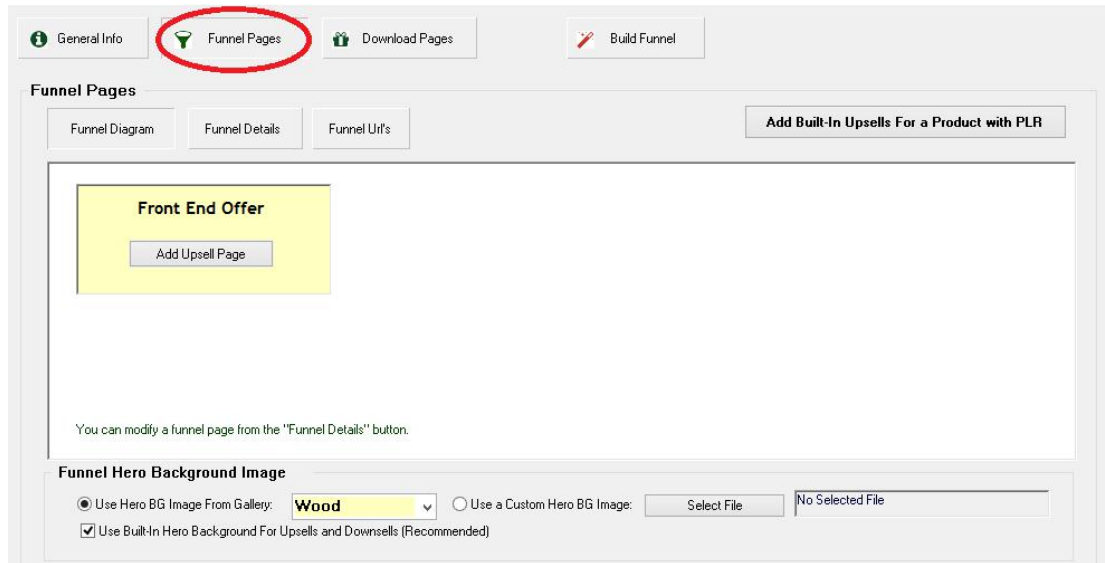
General Info

Funnel Pages

Download Pages

Build Funnel

Funnel Pages

Funnel Diagram

Funnel Details

Funnel Url's

Add Built-In Upsells For a Product with PLR

Front End Offer

Add Upsell Page

You can modify a funnel page from the "Funnel Details" button.

Funnel Hero Background Image

Use Hero BG Image From Gallery: Wood

Use a Custom Hero BG Image:

Select File

No Selected File

Use Built-In Hero Background For Upsells and Downsells (Recommended)